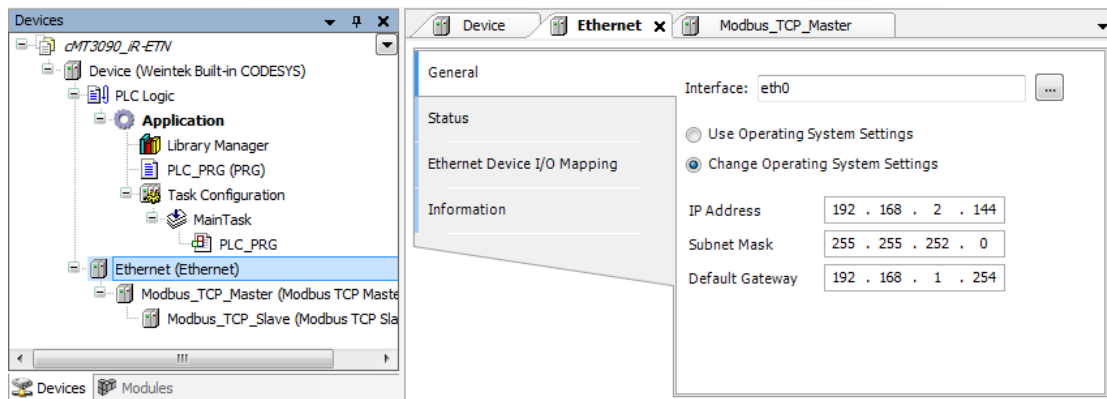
Devices

cMT3090_iR-ETN
Device (Weintek Built-in CODESYS)
PLC Logic
Application
Library Manager
PLC_PRG (PRG)
Task Configuration
MainTask
PLC_PRG
Ethernet (Ethernet)
Modbus_TCP_Master (Modbus TCP Maste
Modbus_TCP_Slave (Modbus TCP Sla

Devices
Modules

Device
Ethernet
Modbus_TCP_Master

General
Status
Ethernet Device I/O Mapping
Information

Interface: eth0
...
Use Operating System Settings
Change Operating System Settings

| IP Address | 192 . 168 . 2 . 144 |
|---|---|
| Subnet Mask | 255 . 255 . 252 . 0 |
| Default Gateway | 192 . 168 . 1 . 254 |